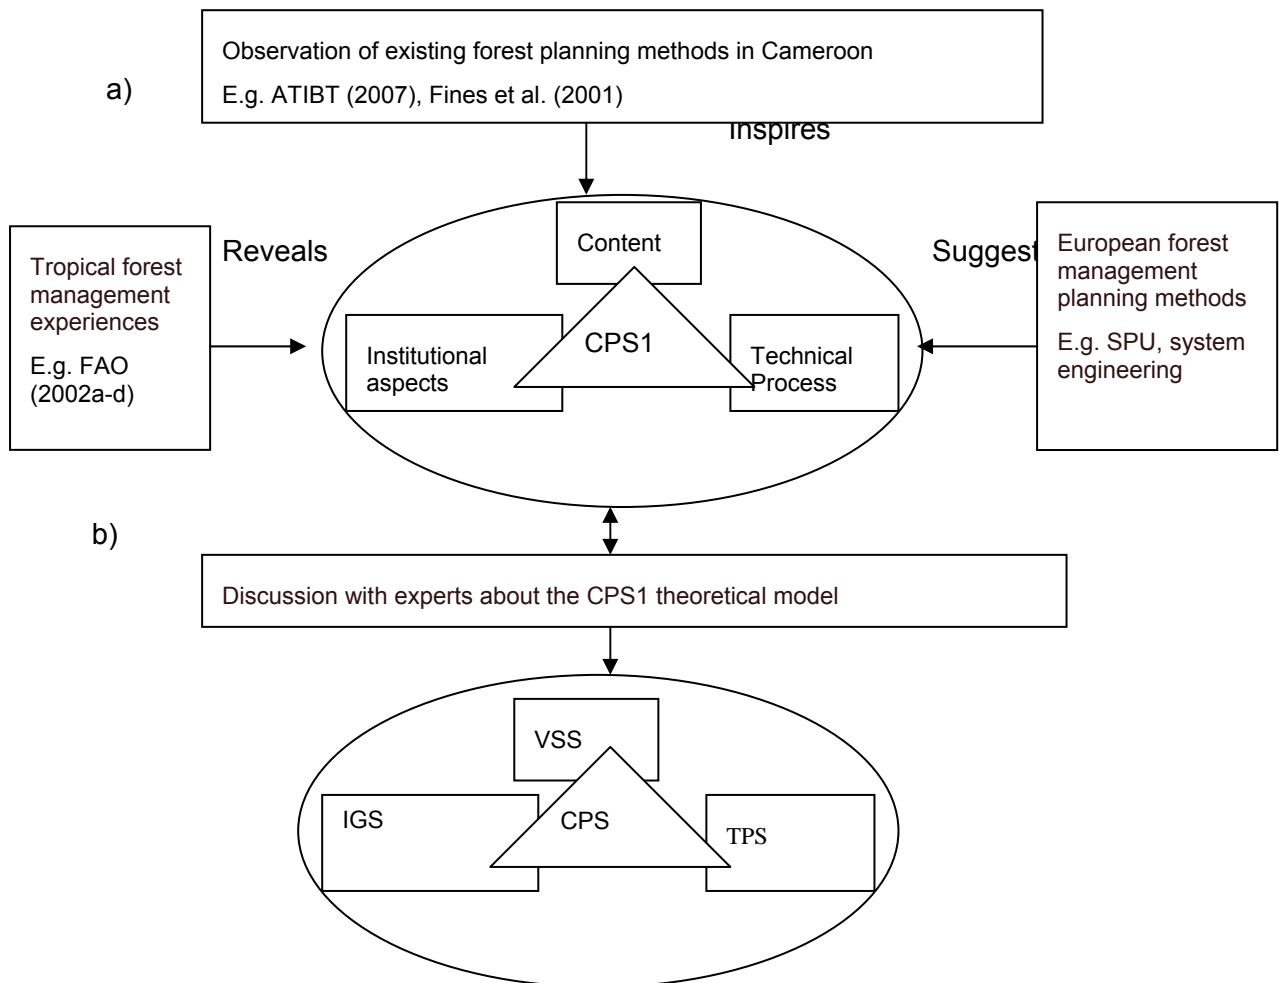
a)

Observation of existing forest planning methods in Cameroon

E.g. ATIBT (2007), Fines et al. (2001)

Inspires

Reveals

Tropical forest management experiences

E.g. FAO (2002a-d)

Content

CPS1

Institutional aspects

Technical Process

Suggest

European forest management planning methods

E.g. SPU, system engineering

b)

Discussion with experts about the CPS1 theoretical model

VSS

CPS

IGS

TPS